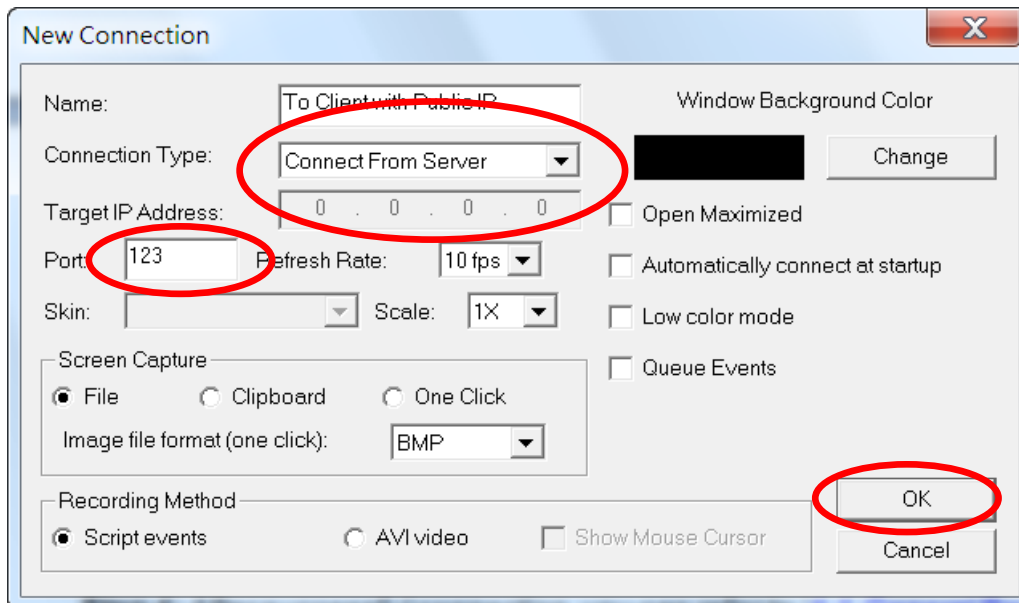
New Connection

X

Name: To Client with Public IP

Connection Type: Connect From Server

Target IP Address: 0 . 0 . 0 . 0

Port: 123 Refresh Rate: 10 fps

Skin: Scale: 1X

Screen Capture

File Clipboard One Click

Image file format (one click): BMP

Recording Method

Script events AVI video Show Mouse Cursor

Window Background Color

Change

Open Maximized

Automatically connect at startup

Low color mode

Queue Events

OK

Cancel